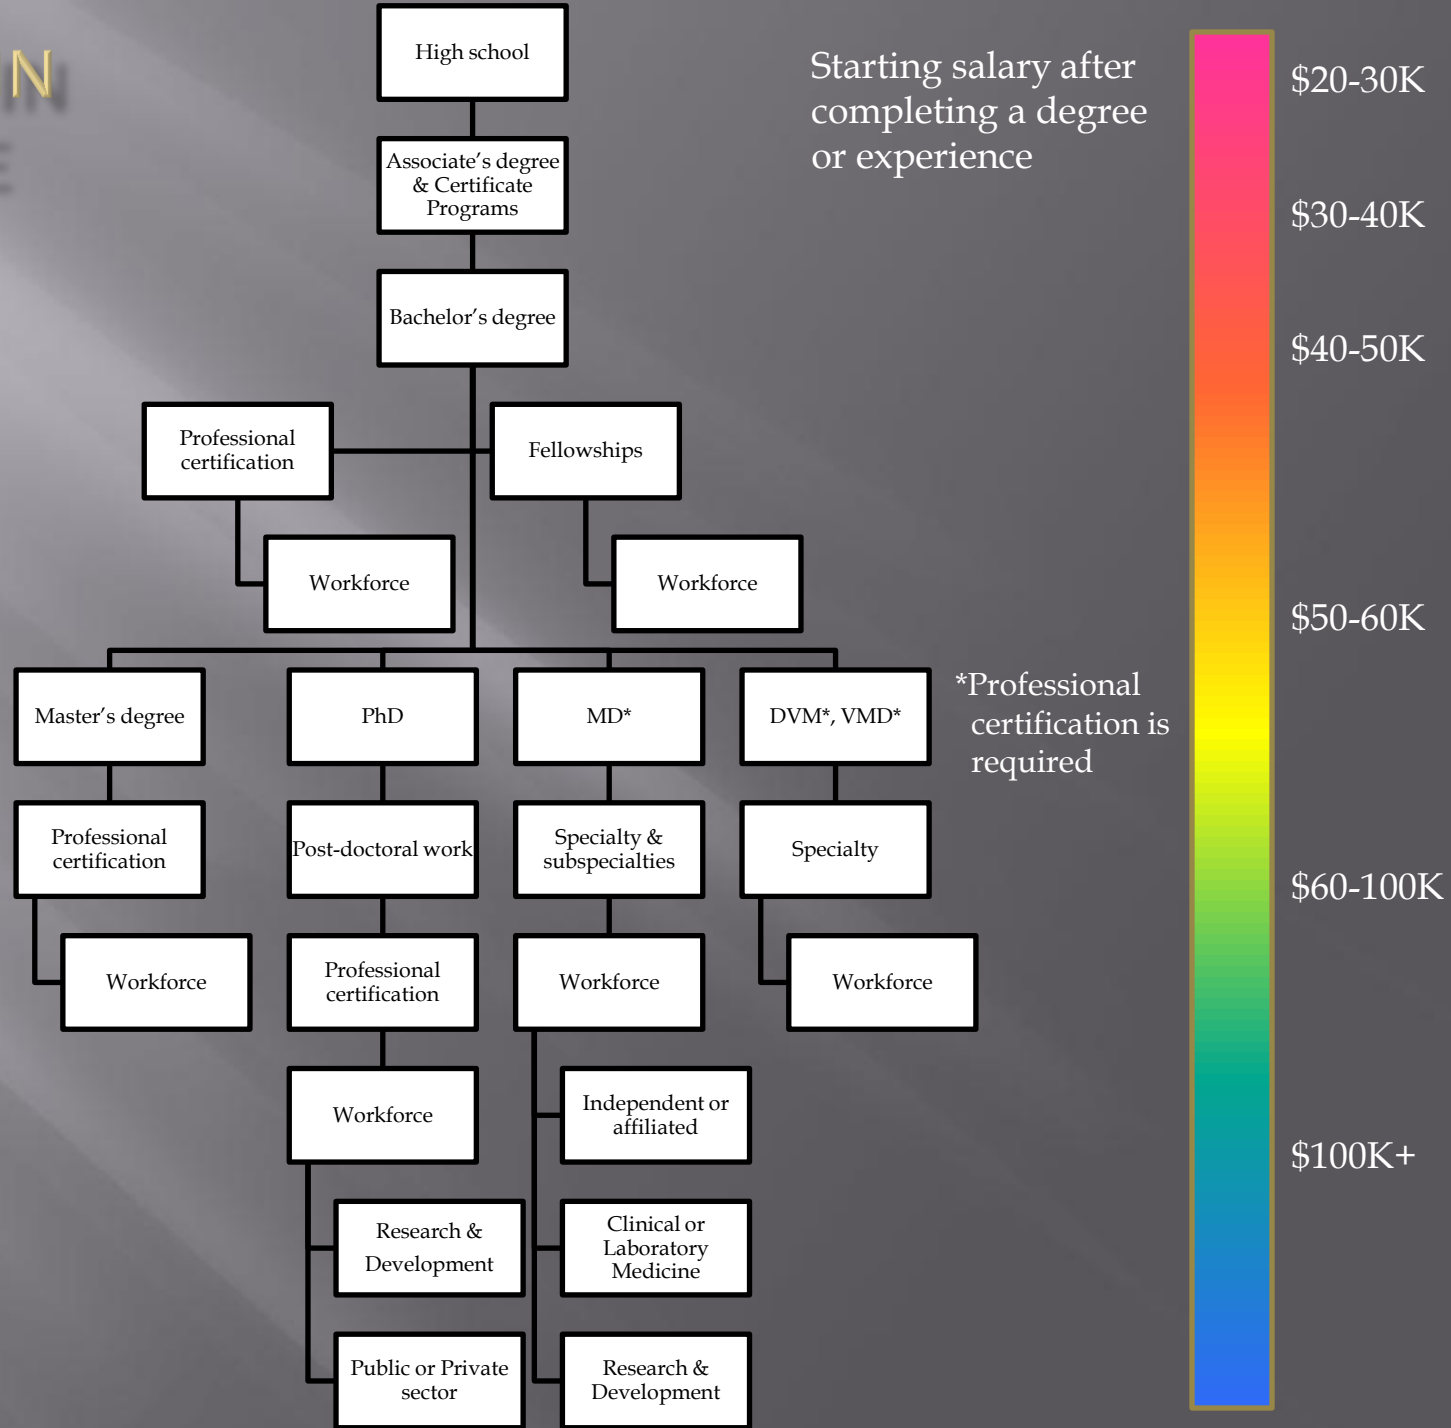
N

High school

Associate's degree & Certificate Programs

Bachelor's degree

Professional certification

Fellowships

Workforce

Workforce

Master's degree

PhD

MD*

DVM*, VMD*

Professional certification

Post-doctoral work

Specialty & subspecialties

Specialty

Workforce

Professional certification

Workforce

Workforce

Workforce

Independent or affiliated

Research & Development

Clinical or Laboratory Medicine

Public or Private sector

Research & Development

Starting salary after completing a degree or experience

*Professional certification is required

$20-30K

$30-40K

$40-50K

$50-60K

$60-100K

$100K+